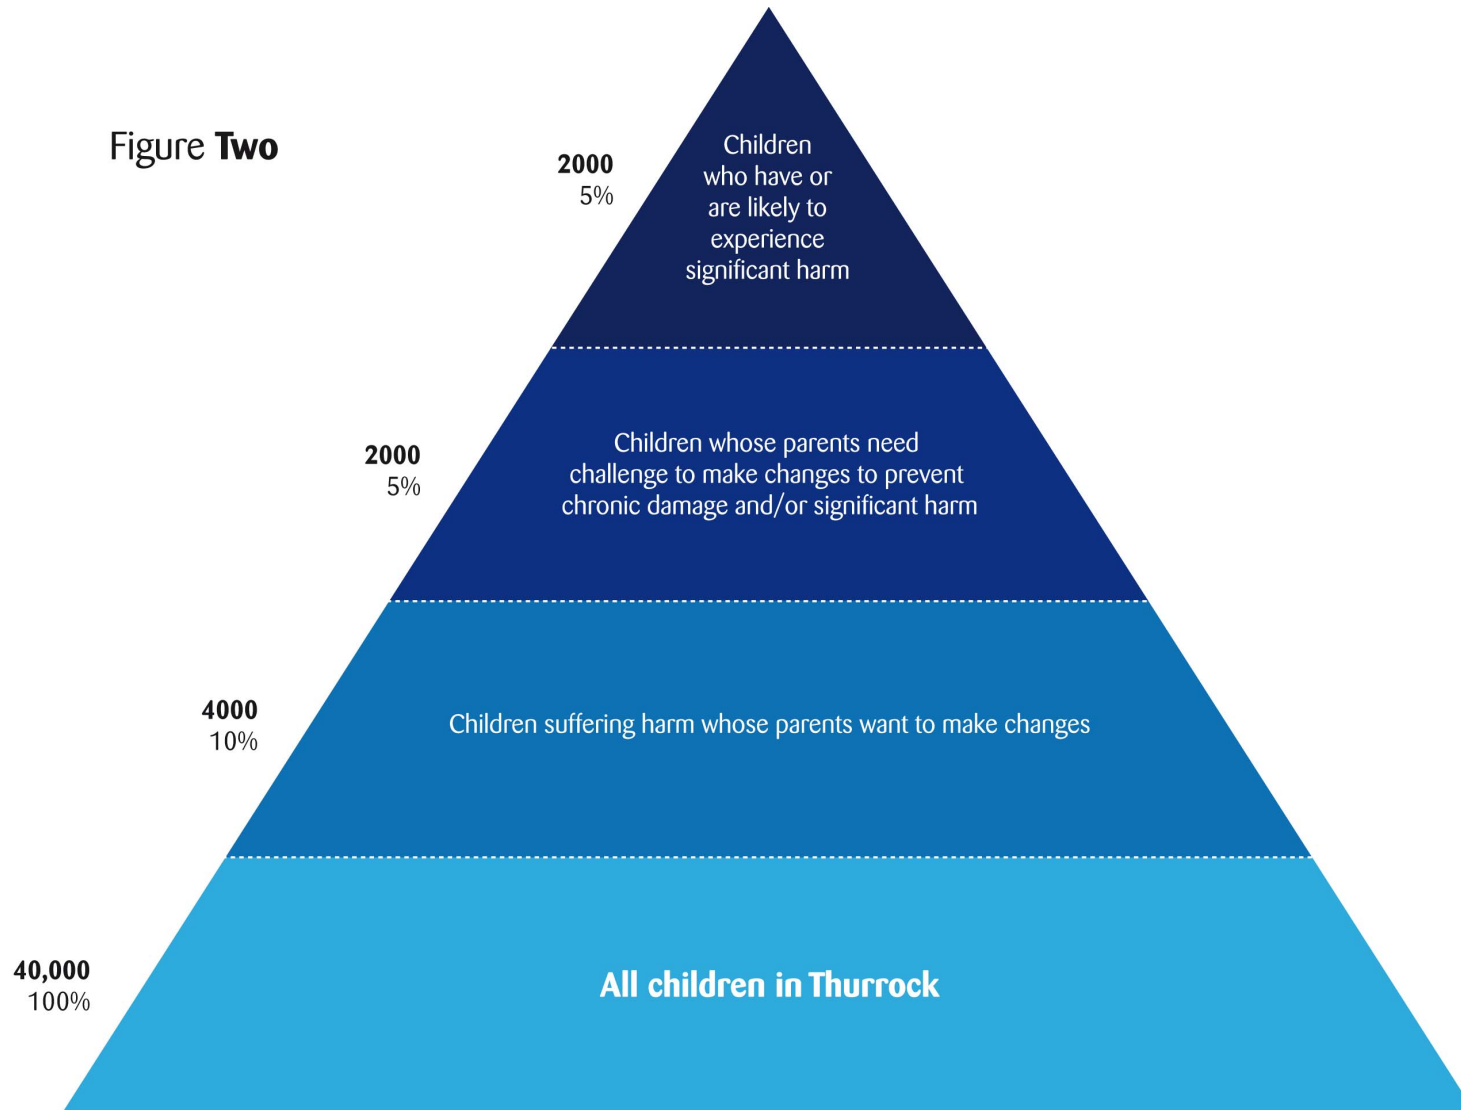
Figure **Two**

2000
5%

Children who have or are likely to experience significant harm

2000
5%

Children whose parents need challenge to make changes to prevent chronic damage and/or significant harm

4000
10%

Children suffering harm whose parents want to make changes

40,000
100%

All children in Thurrock